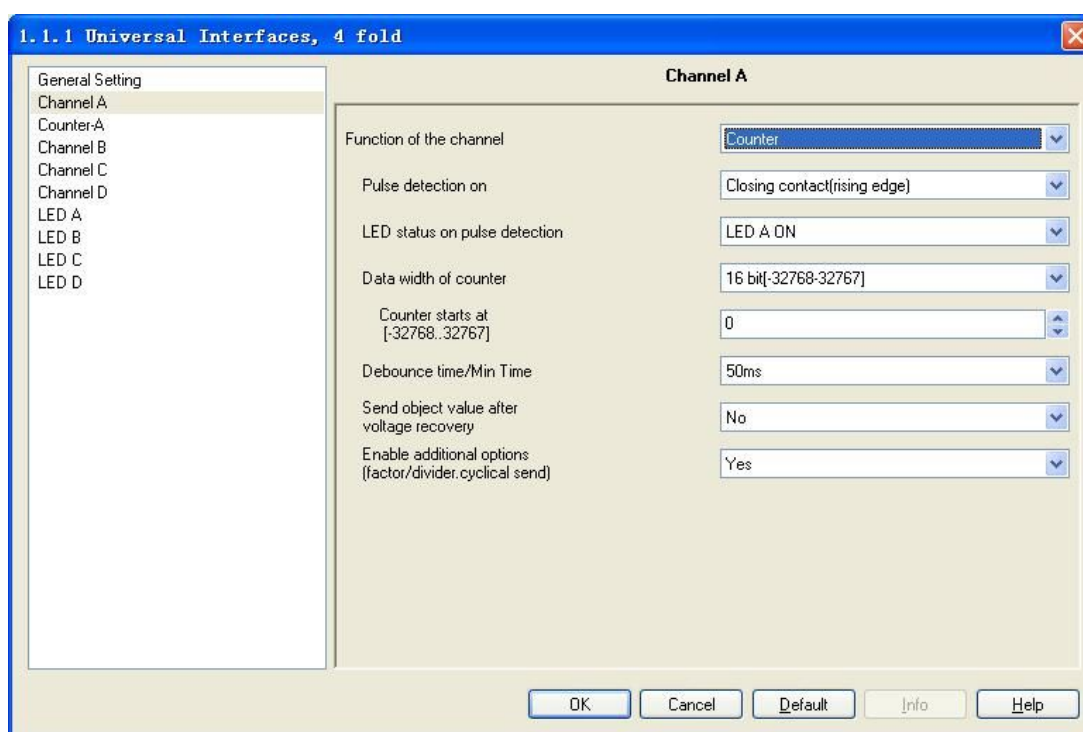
1.1.1 Universal Interfaces, 4 fold

General Setting
Channel A
Counter-A
Channel B
Channel C
Channel D
LED A
LED B
LED C
LED D

Channel A

| | |
|---|---|
| Function of the channel | Counter |
| Pulse detection on | Closing contact(rising edge) |
| LED status on pulse detection | LED A ON |
| Data width of counter | 16 bit[-32768-32767] |
| Counter starts at [-32768..32767] | 0 |
| Debounce time/Min Time | 50ms |
| Send object value after voltage recovery | No |
| Enable additional options (factor/divider.cyclical send) | Yes |

OK Cancel Default Info Help